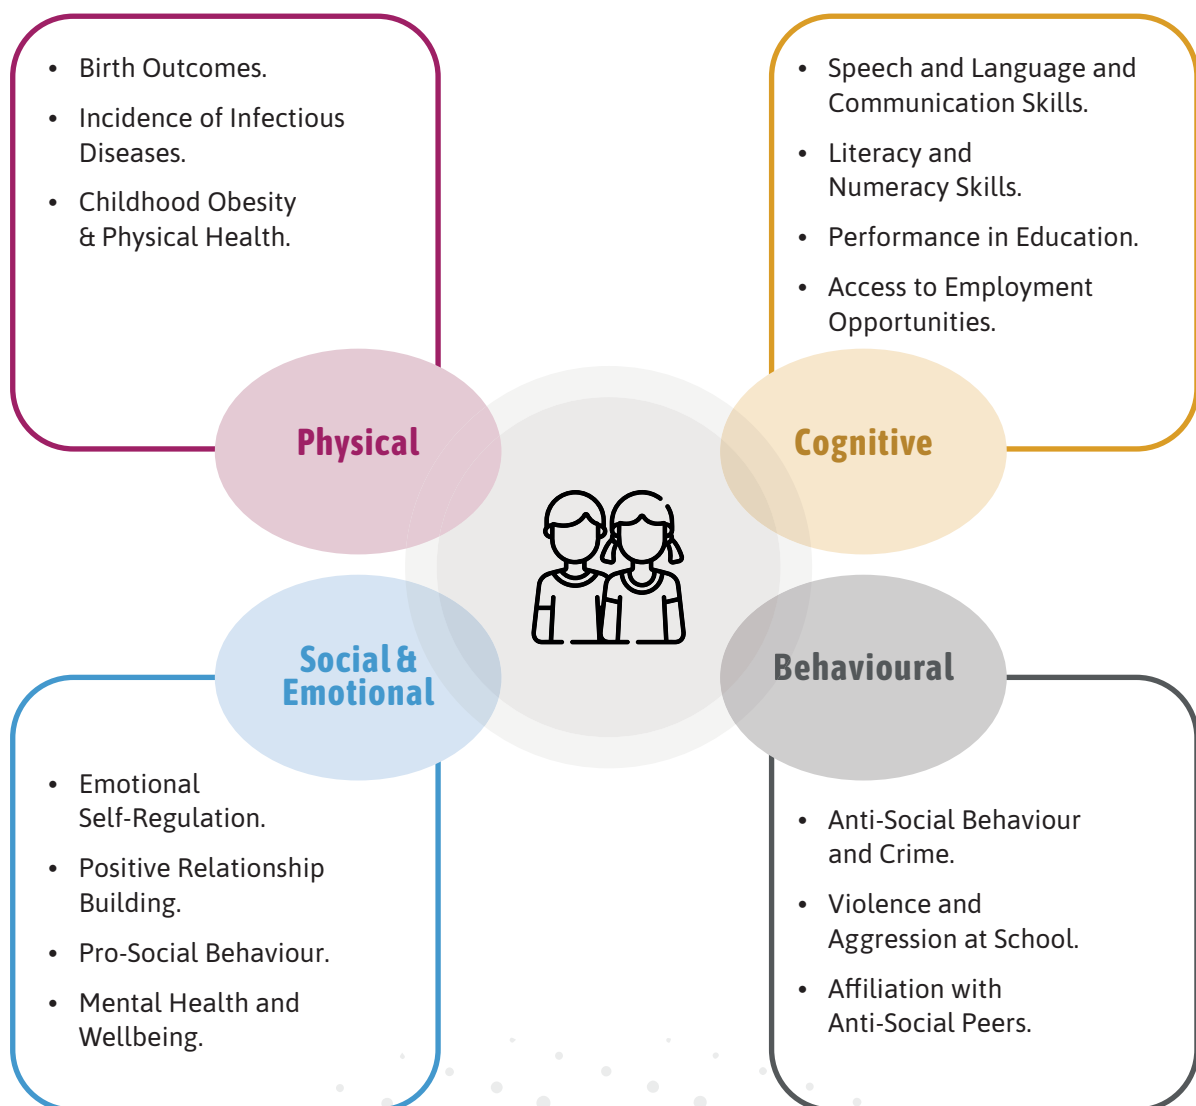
- Birth Outcomes.
- Incidence of Infectious Diseases.
- Childhood Obesity & Physical Health.

- Speech and Language and Communication Skills.
- Literacy and Numeracy Skills.
- Performance in Education.
- Access to Employment Opportunities.

Physical

Cognitive

Social & Emotional

Behavioural

- Emotional Self-Regulation.
- Positive Relationship Building.
- Pro-Social Behaviour.
- Mental Health and Wellbeing.

- Anti-Social Behaviour and Crime.
- Violence and Aggression at School.
- Affiliation with Anti-Social Peers.